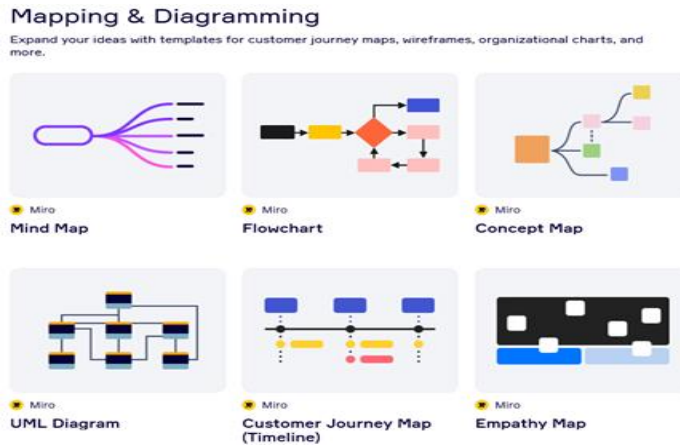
Mapping & Diagramming

Expand your ideas with templates for customer journey maps, wireframes, organizational charts, and more.

Miro
Mind Map

Miro
Flowchart

Miro
Concept Map

Miro
UML Diagram

Miro
Customer Journey Map (Timeline)

Miro
Empathy Map